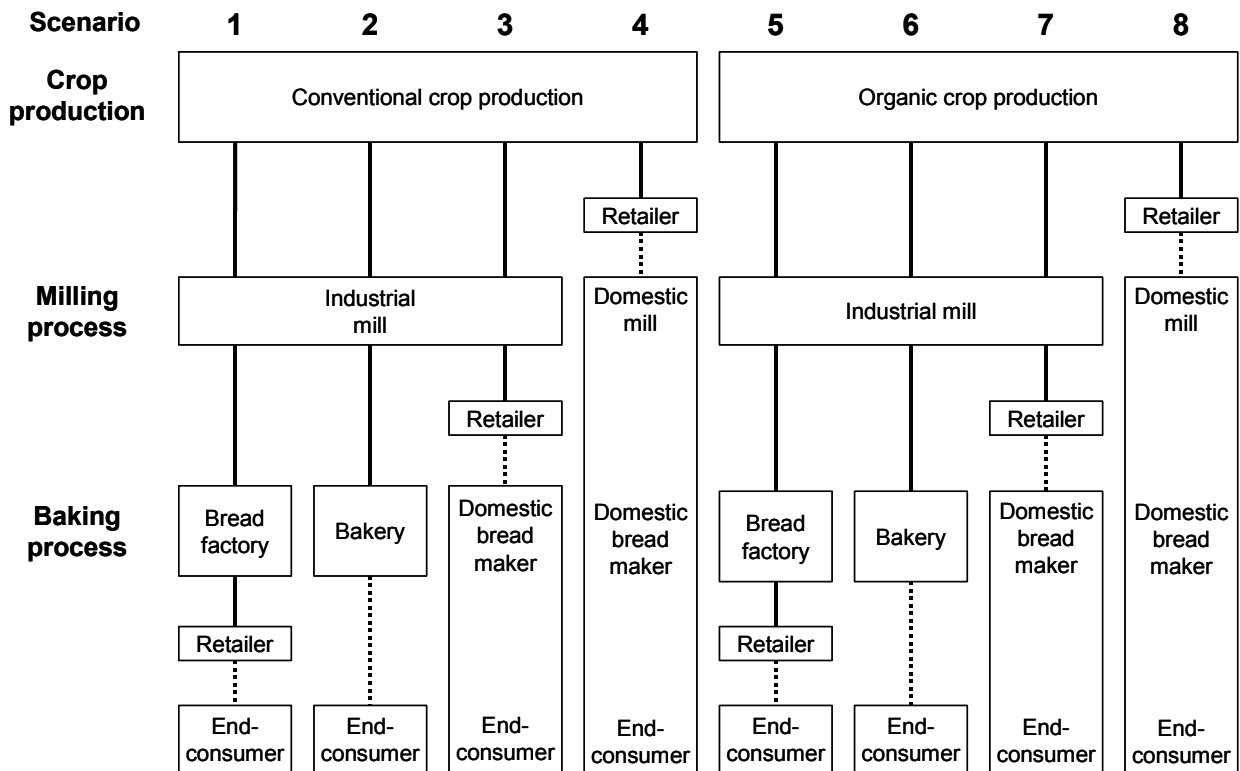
Scenario 1 2 3 4 5 6 7 8

Crop production

Conventional crop production

Organic crop production

Retailer

Retailer

Milling process

Industrial mill

Domestic mill

Industrial mill

Domestic mill

Retailer

Retailer

Baking process

Bread factory

Bakery

Domestic bread maker

Domestic bread maker

Bread factory

Bakery

Domestic bread maker

Domestic bread maker

Retailer

Retailer

End-consumer

End-consumer

End-consumer

End-consumer

End-consumer

End-consumer

End-consumer

End-consumer